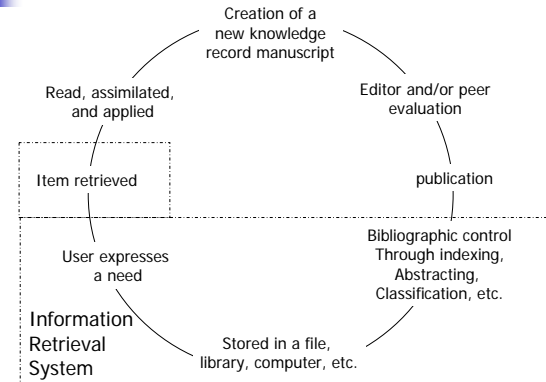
Creation of a new knowledge record manuscript

Editor and/or peer evaluation

publication

Bibliographic control Through indexing, Abstracting, Classification, etc.

Stored in a file, library, computer, etc.

User expresses a need

Item retrieved

Read, assimilated, and applied

Information Retrieval System